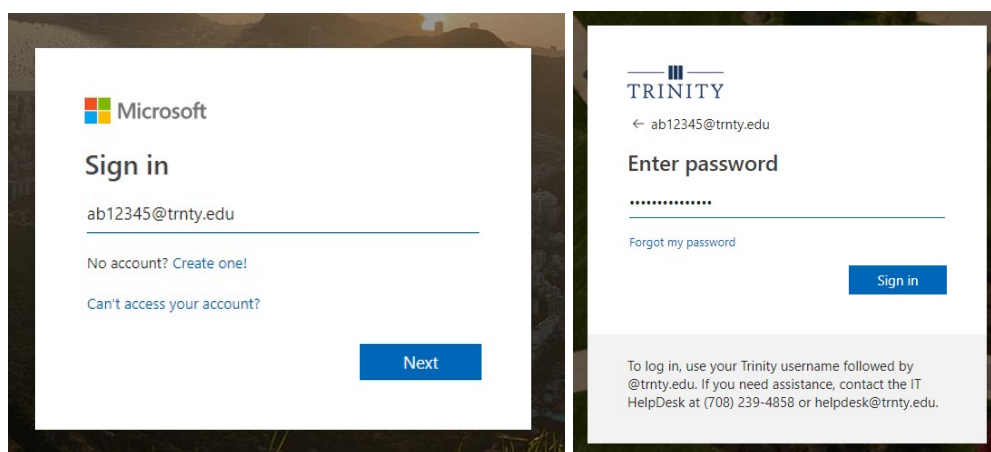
Microsoft

Sign in

ab12345@trnty.edu

No account? Create one!

Can't access your account?

Next

TRINITY

← ab12345@trnty.edu

Enter password

••••••••••••••

Forgot my password

Sign in

To log in, use your Trinity username followed by @trnty.edu. If you need assistance, contact the IT HelpDesk at (708) 239-4858 or helpdesk@trnty.edu.